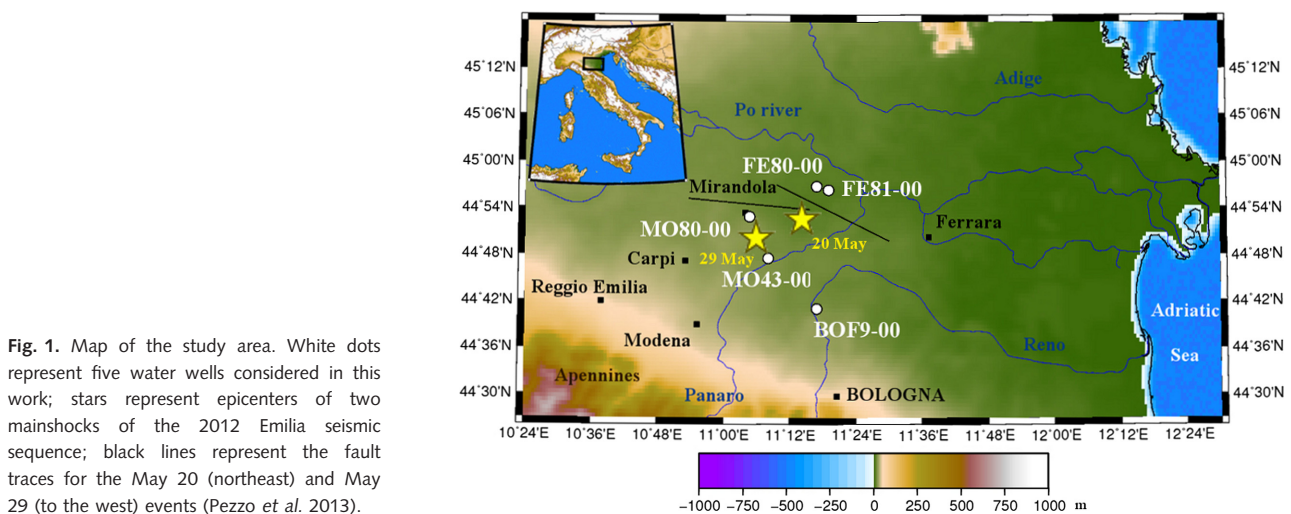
45°12'N
45°06'N
45°00'N
44°54'N
44°48'N
44°42'N
44°36'N
44°30'N

45°12'N
45°06'N
45°00'N
44°54'N
44°48'N
44°42'N
44°36'N
44°30'N

Adige
Po river
FE80-00
FE81-00
Mirandola
MO80-00
Ferrara
20 May
29 May
Carpi
MO43-00
Reggio Emilia
Adriatic
BOF9-00
Modena
Reno
Sea
Apennines
Panaro
BOLOGNA

10°24'E 10°36'E 10°48'E 11°00'E 11°12'E 11°24'E 11°36'E 11°48'E 12°00'E 12°12'E 12°24'E

−1000 −750 −500 −250 0 250 500 750 1000 m

**Fig. 1.** Map of the study area. White dots represent five water wells considered in this work; stars represent epicenters of two mainshocks of the 2012 Emilia seismic sequence; black lines represent the fault traces for the May 20 (northeast) and May 29 (to the west) events (Pezzo *et al.* 2013).